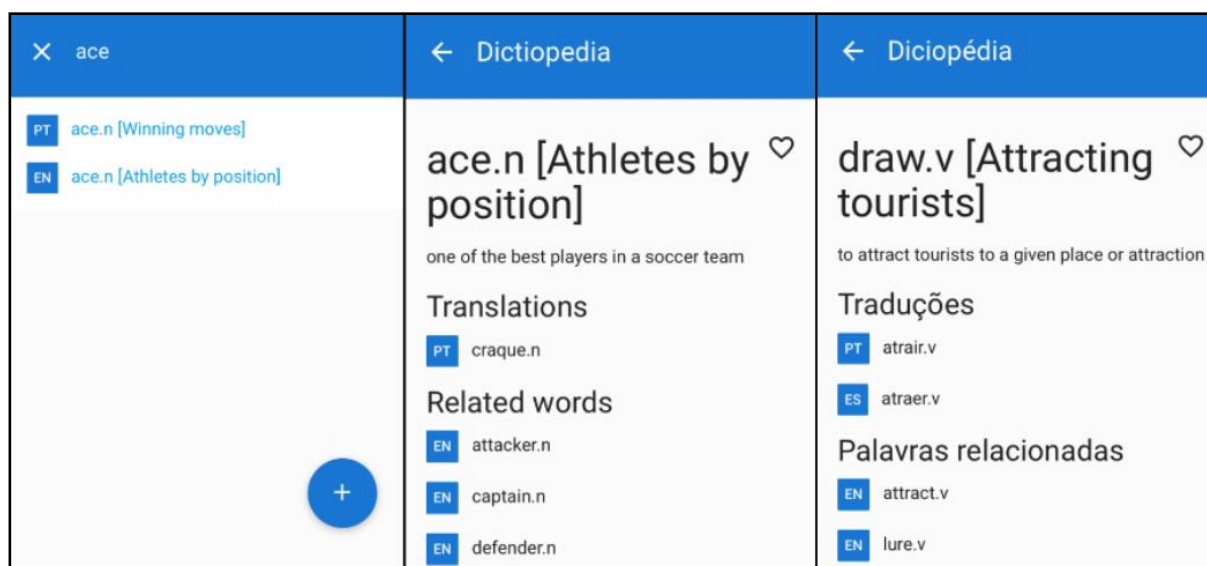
ace

PT ace.n [Winning moves]

EN ace.n [Athletes by position]

+

Dictiopedia

ace.n [Athletes by position]

one of the best players in a soccer team

Translations

PT craque.n

Related words

EN attacker.n

EN captain.n

EN defender.n

Diciopédia

draw.v [Attracting tourists]

to attract tourists to a given place or attraction

Traduções

PT atrair.v

ES atraer.v

Palavras relacionadas

EN attract.v

EN lure.v